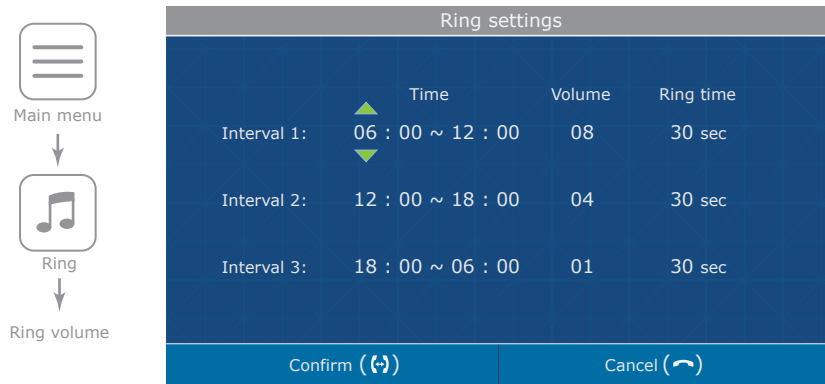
Main menu

Ring

Ring volume

Ring settings

| | Time | Volume | Ring time |
|---|---|---|---|
| Interval 1: | 06 : 00 ~ 12 : 00 | 08 | 30 sec |
| Interval 2: | 12 : 00 ~ 18 : 00 | 04 | 30 sec |
| Interval 3: | 18 : 00 ~ 06 : 00 | 01 | 30 sec |

Confirm

Cancel